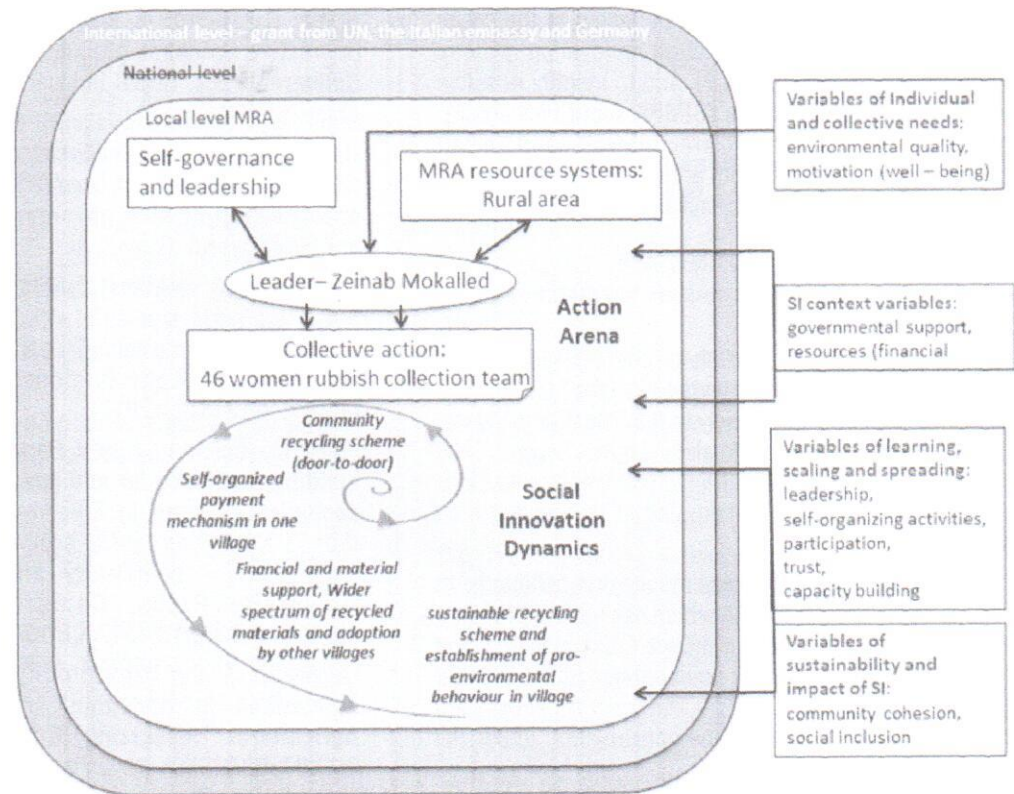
International level – grant from UN, the Italian embassy and Germany

National level

Local level MRA

Self-governance and leadership

MRA resource systems: Rural area

Leader– Zeinab Mokalled

Collective action: 46 women rubbish collection team

Action Arena

Community recycling scheme (door-to-door)

Self-organized payment mechanism in one village

Financial and material support, Wider spectrum of recycled materials and adoption by other villages

sustainable recycling scheme and establishment of pro-environmental behaviour in village

Social Innovation Dynamics

Variables of Individual and collective needs: environmental quality, motivation (well – being)

SI context variables: governmental support, resources (financial

Variables of learning, scaling and spreading: leadership, self-organizing activities, participation, trust, capacity building

Variables of sustainability and impact of SI: community cohesion, social inclusion